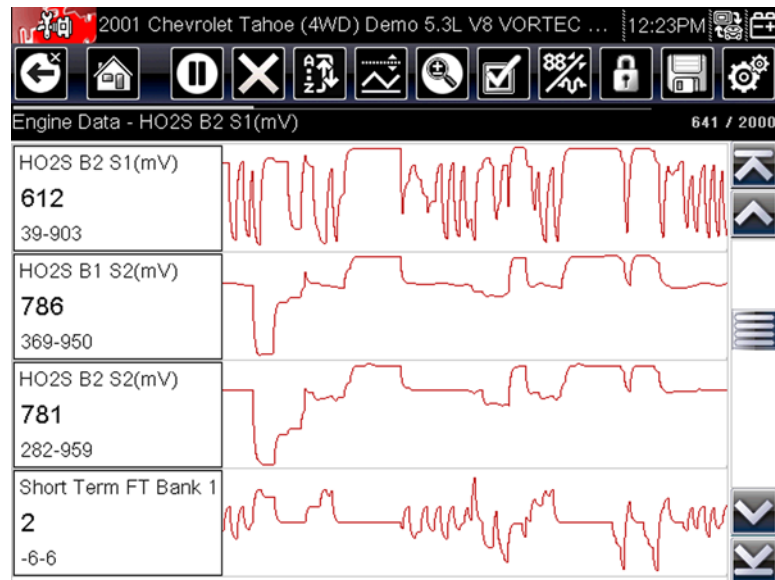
2001 Chevrolet Tahoe (4WD) Demo 5.3L V8 VORTEC ... 12:23PM

Engine Data - HO2S B2 S1(mV) 641 / 2000

HO2S B2 S1(mV)
612
39-903

HO2S B1 S2(mV)
786
369-950

HO2S B2 S2(mV)
781
282-959

Short Term FT Bank 1
2
-6-6